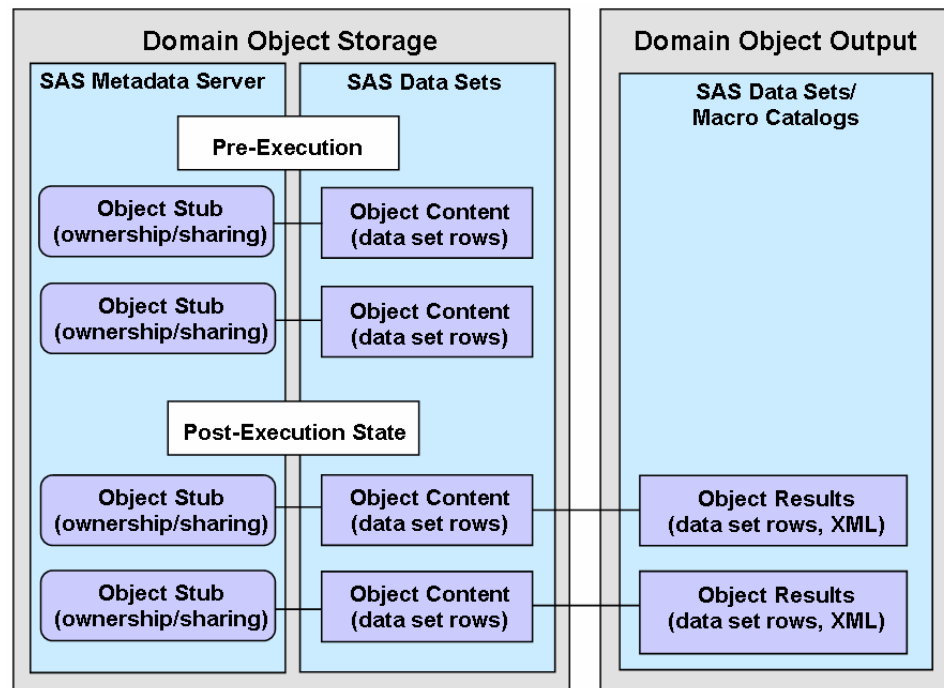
Domain Object Storage

SAS Metadata Server

SAS Data Sets

Pre-Execution

Object Stub (ownership/sharing)

Object Content (data set rows)

Object Stub (ownership/sharing)

Object Content (data set rows)

Post-Execution State

Object Stub (ownership/sharing)

Object Content (data set rows)

Object Stub (ownership/sharing)

Object Content (data set rows)

Domain Object Output

SAS Data Sets/ Macro Catalogs

Object Results (data set rows, XML)

Object Results (data set rows, XML)